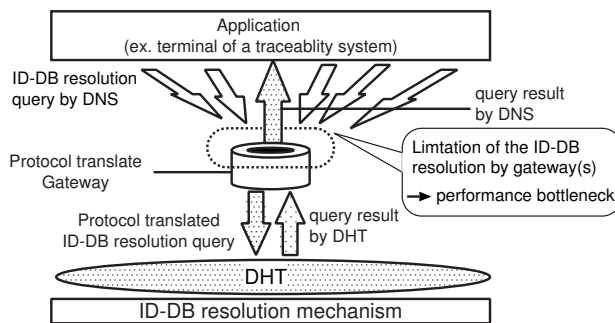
Application
(ex. terminal of a traceablity system)

ID-DB resolution query by DNS

query result by DNS

Protocol translate Gateway

Limtation of the ID-DB resolution by gateway(s)
→ performance bottleneck

Protocol translated ID-DB resolution query

query result by DHT

DHT

ID-DB resolution mechanism